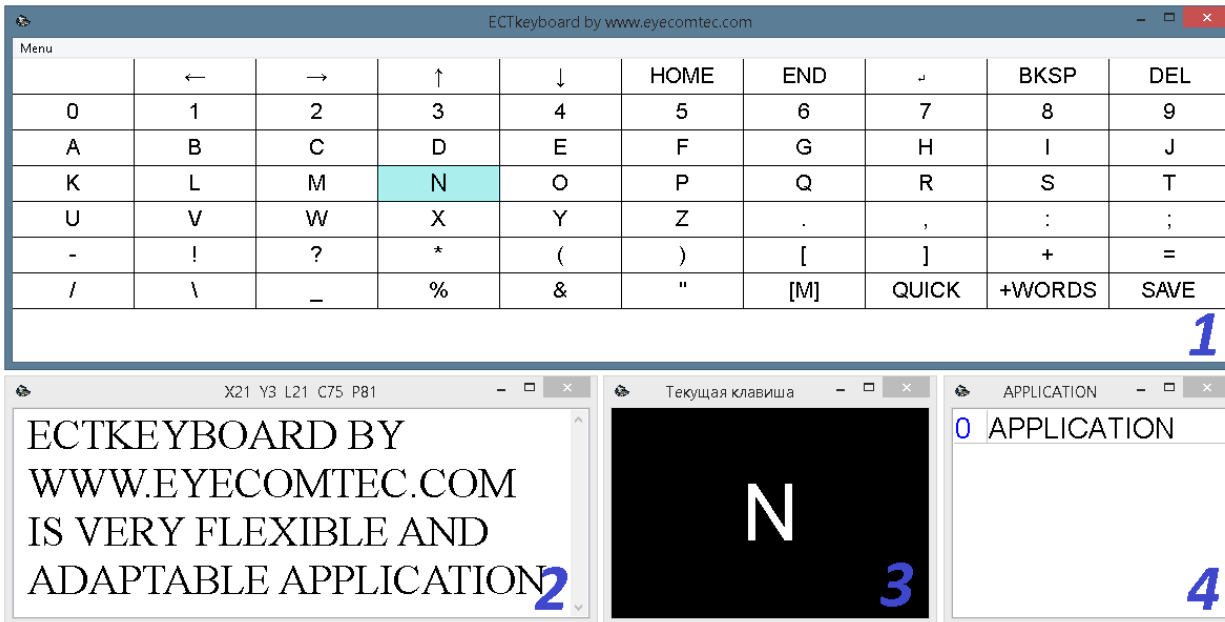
ECTkeyboard by www.eyecomtec.com

Menu

| | ← | → | ↑ | ↓ | HOME | END | ↵ | BKSP | DEL |
|---|---|---|---|---|---|---|---|---|---|
| 0 | 1 | 2 | 3 | 4 | 5 | 6 | 7 | 8 | 9 |
| A | B | C | D | E | F | G | H | I | J |
| K | L | M | N | O | P | Q | R | S | T |
| U | V | W | X | Y | Z | . | , | : | ; |
| - | ! | ? | * | ( | ) | [ | ] | + | = |
| / | \ | _ | % | & | " | [M] | QUICK | +WORDS | SAVE |

1

X21 Y3 L21 C75 P81

ECTKEYBOARD BY WWW.EYECOMTEC.COM IS VERY FLEXIBLE AND ADAPTABLE APPLICATION

2

Текущая клавиша

N

3

APPLICATION

0 APPLICATION

4